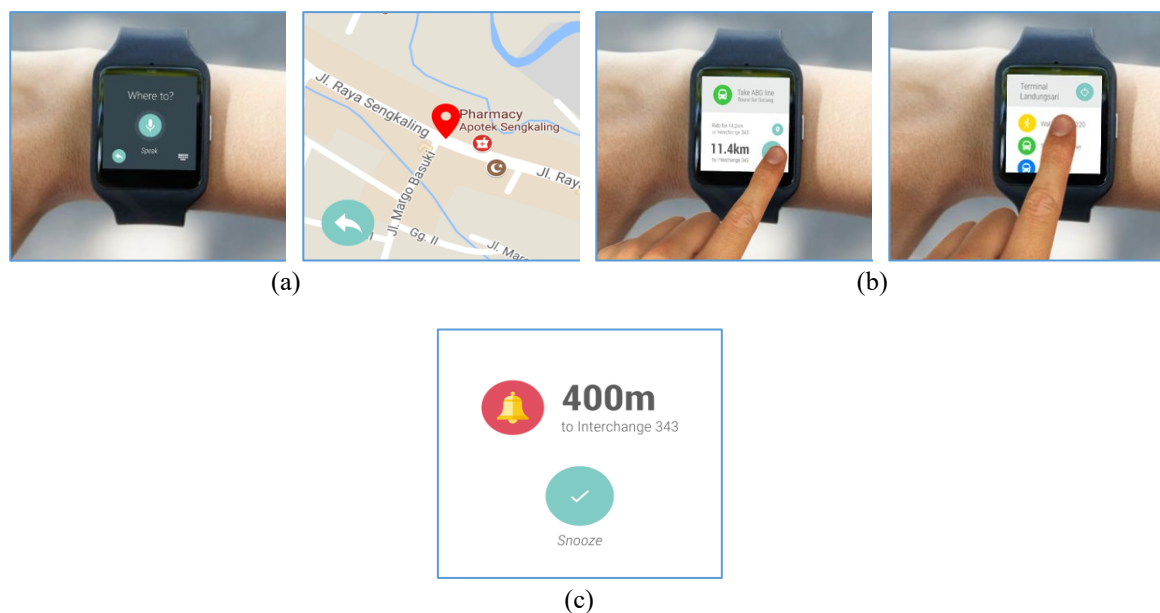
Where to?

Speak

Jl. Raya Sengkaling

Pharmacy
Apotek Sengkaling

Jl. Raya

Jl. Margo Basuki

Gg. II

Jl. Marg

Take ABG line
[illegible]

Ride for 14.2km
to Interchange 343

11.4km
to Interchange 343

Terminal
Landungsari

Wa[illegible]

(a)

(b)

400m
to Interchange 343

Snooze

(c)